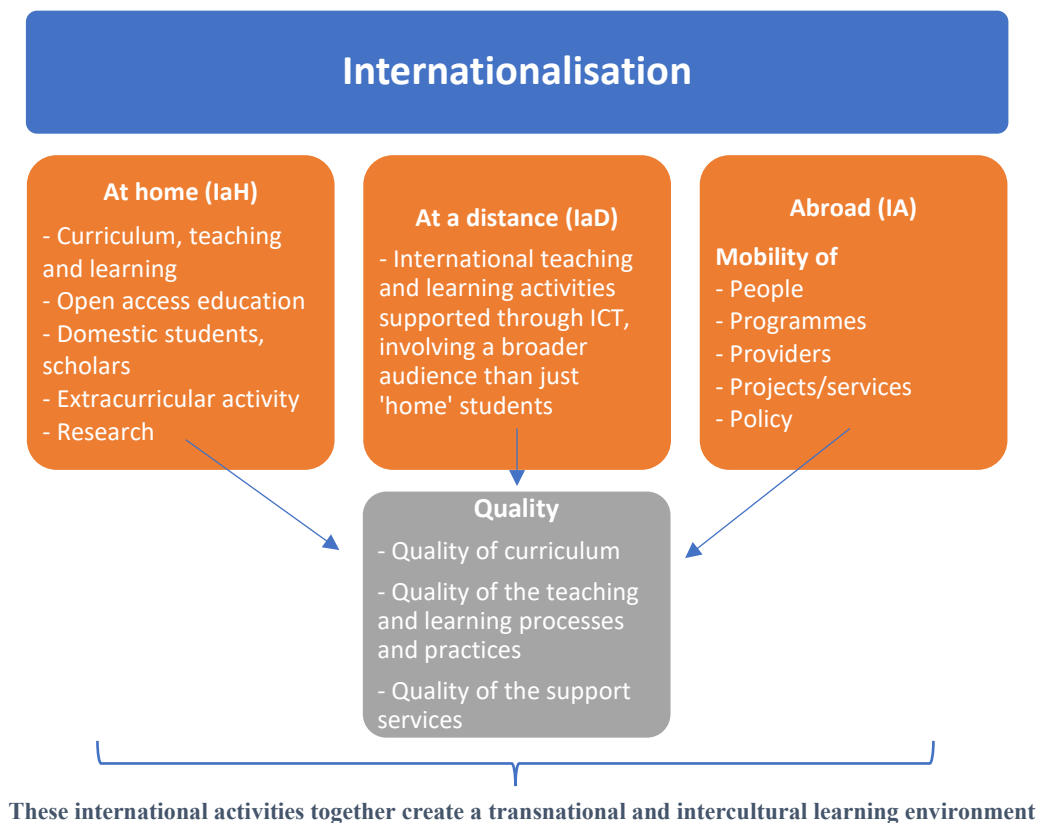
Internationalisation

At home (IaH)
- Curriculum, teaching and learning
- Open access education
- Domestic students, scholars
- Extracurricular activity
- Research

At a distance (IaD)
- International teaching and learning activities supported through ICT, involving a broader audience than just 'home' students

Abroad (IA)
Mobility of
- People
- Programmes
- Providers
- Projects/services
- Policy

Quality
- Quality of curriculum
- Quality of the teaching and learning processes and practices
- Quality of the support services

These international activities together create a transnational and intercultural learning environment